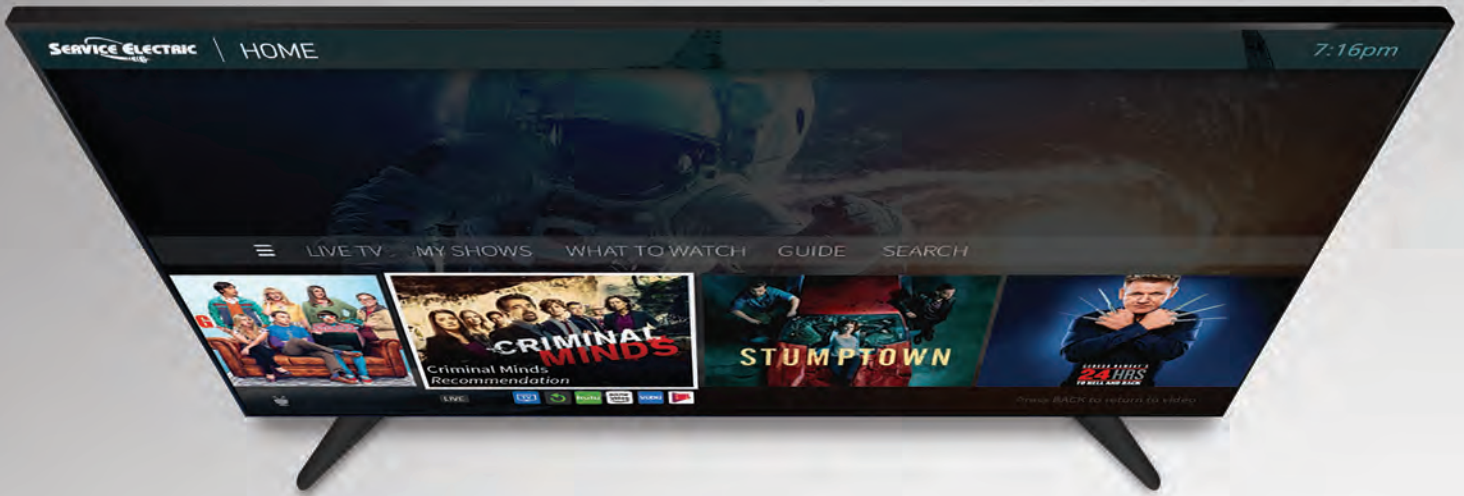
SERVICE ELECTRIC | HOME

7:16pm

LIVE TV MY SHOWS WHAT TO WATCH GUIDE SEARCH

CRIMINAL MINDS

Criminal Minds
Recommendation

STUMPTOWN

24 HRS TO HELL AND BACK

LIVE

hulu

Press BACK to return to video